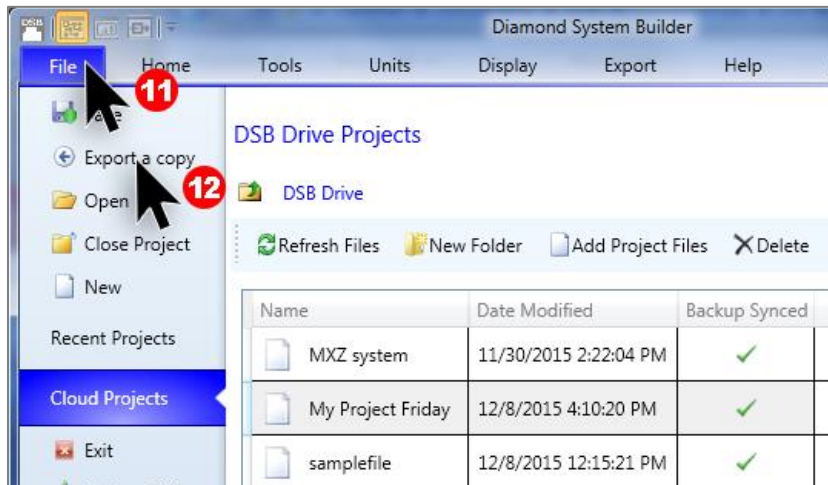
DSB

Diamond System Builder

File Home Tools Units Display Export Help

11

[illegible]ve

Export a copy

12

Open

Close Project

New

Recent Projects

Cloud Projects

Exit

DSB Drive Projects

DSB Drive

Refresh Files New Folder Add Project Files Delete

| Name | Date Modified | Backup Synced |
|---|---|---|
| MXZ system | 11/30/2015 2:22:04 PM | ✓ |
| My Project Friday | 12/8/2015 4:10:20 PM | ✓ |
| samplefile | 12/8/2015 12:15:21 PM | ✓ |